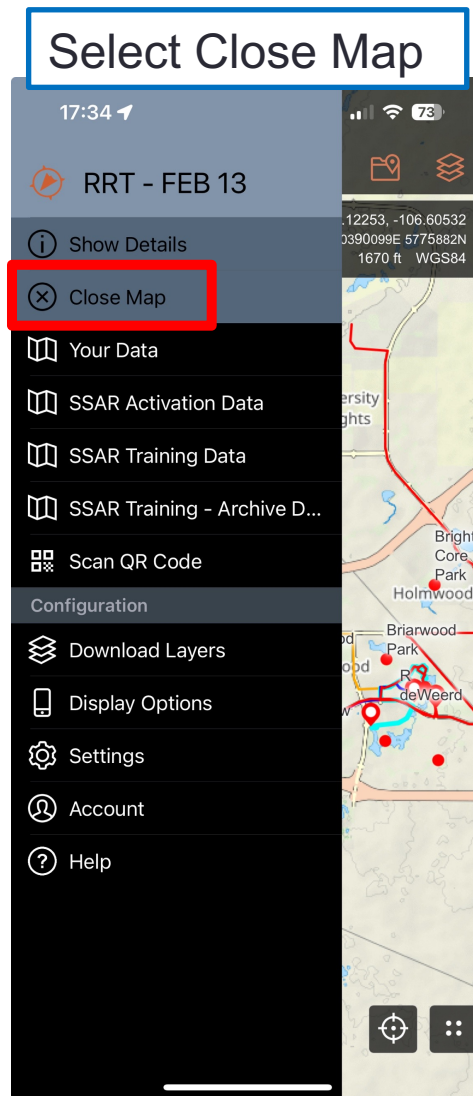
Select Close Map

17:34

73

RRT - FEB 13

.12253, -106.60532
0390099E 5775882N
1670 ft WGS84

Show Details

Close Map

Your Data

SSAR Activation Data

SSAR Training Data

SSAR Training - Archive D...

Scan QR Code

Configuration

Download Layers

Display Options

Settings

Account

Help

ersity
ghts

Brigh
Core
Park
Holmwood

od
ood

Briarwood
Park

deWeerd